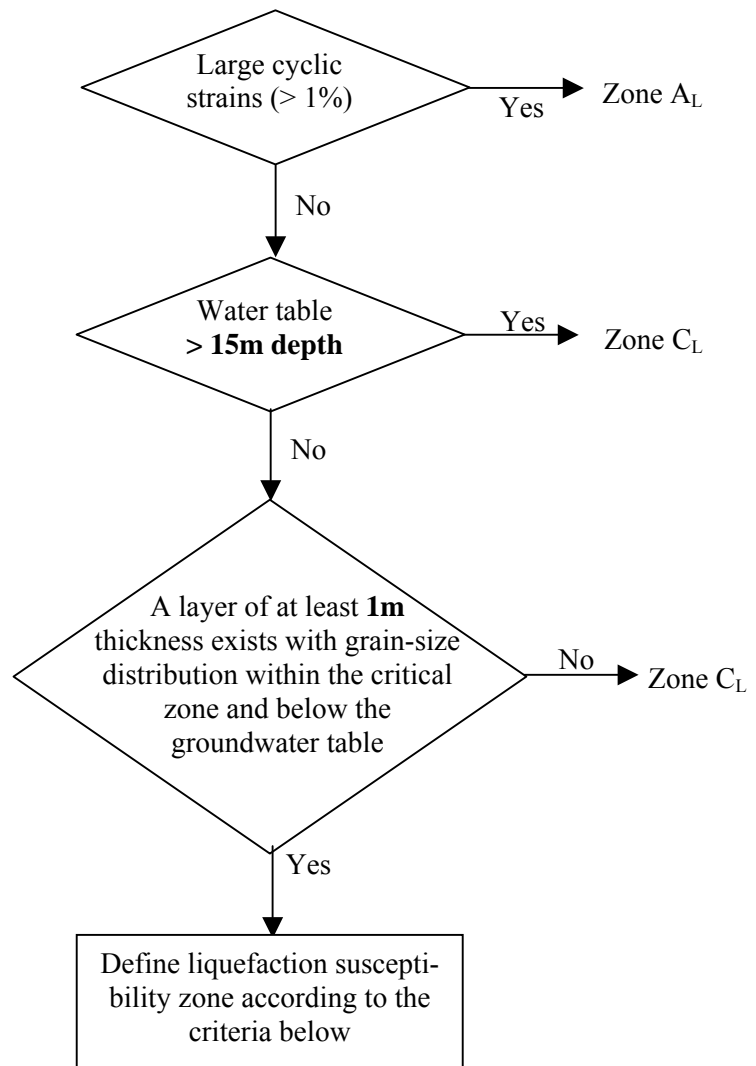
Large cyclic strains (> 1%)

Yes

Zone $A_L$

No

Water table **> 15m depth**

Yes

Zone $C_L$

No

A layer of at least **1m** thickness exists with grain-size distribution within the critical zone and below the groundwater table

No

Zone $C_L$

Yes

Define liquefaction susceptibility zone according to the criteria below